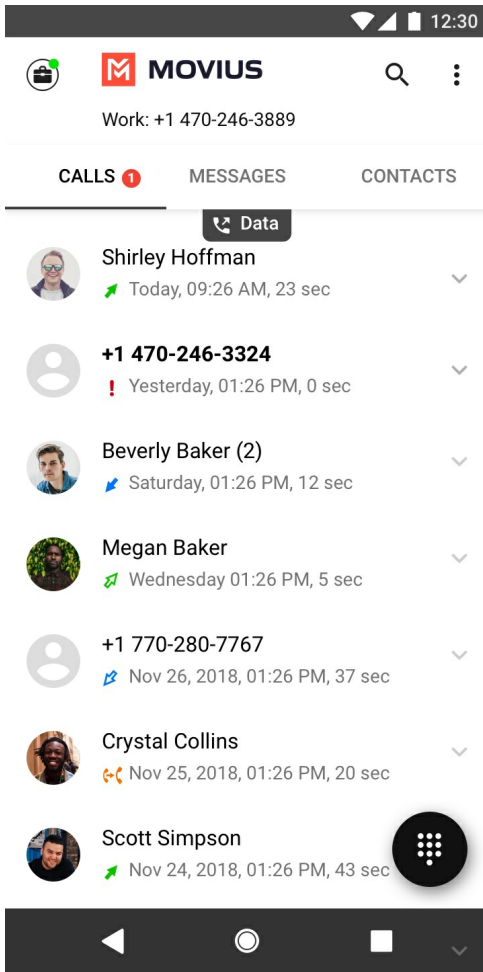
12:30

MOVIUS

Work: +1 470-246-3889

CALLS 1 MESSAGES CONTACTS

Data

Shirley Hoffman
Today, 09:26 AM, 23 sec

+1 470-246-3324
! Yesterday, 01:26 PM, 0 sec

Beverly Baker (2)
Saturday, 01:26 PM, 12 sec

Megan Baker
Wednesday 01:26 PM, 5 sec

+1 770-280-7767
Nov 26, 2018, 01:26 PM, 37 sec

Crystal Collins
Nov 25, 2018, 01:26 PM, 20 sec

Scott Simpson
Nov 24, 2018, 01:26 PM, 43 sec